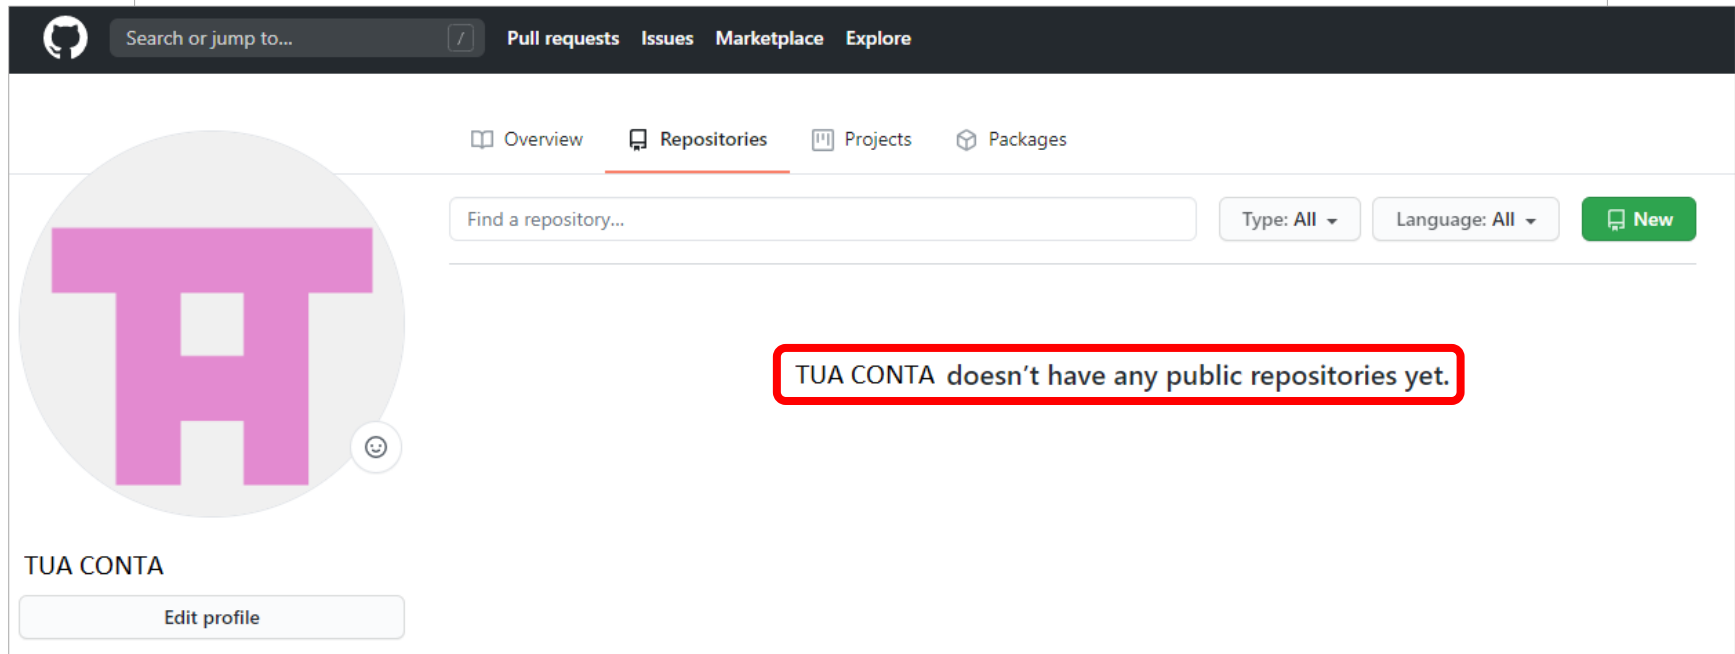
Search or jump to... /
Pull requests Issues Marketplace Explore

Overview Repositories Projects Packages

Find a repository... Type: All Language: All New

TUA CONTA doesn't have any public repositories yet.

TUA CONTA

Edit profile